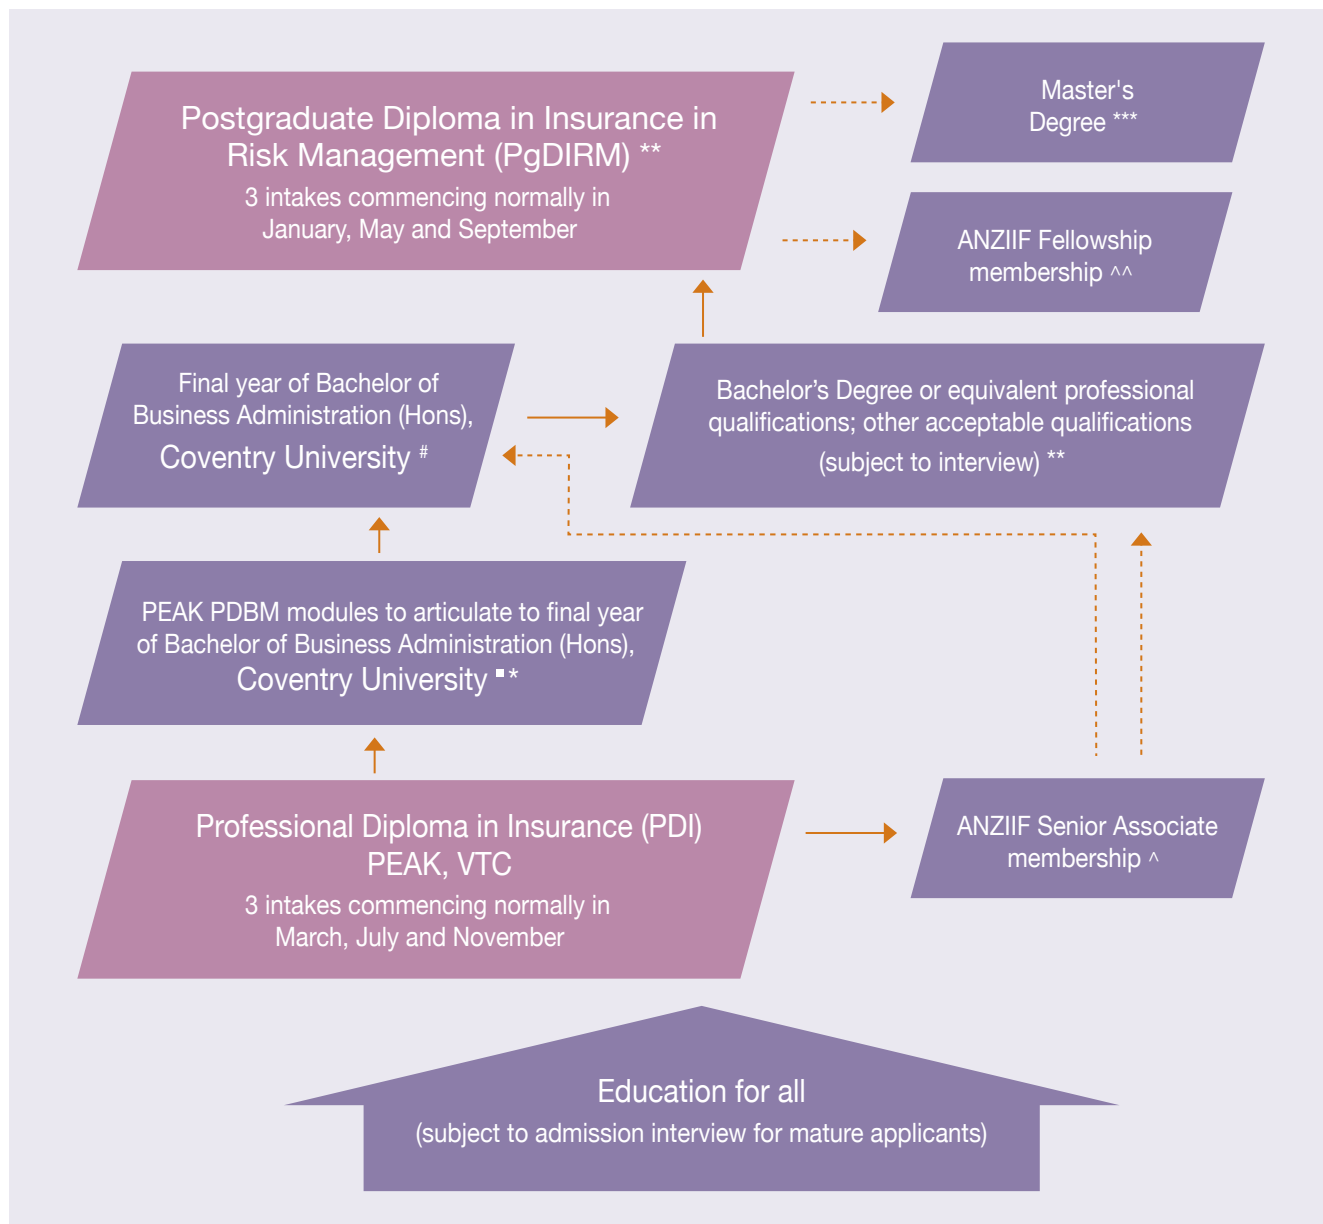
Postgraduate Diploma in Insurance in Risk Management (PgDIRM) **
3 intakes commencing normally in January, May and September

Master's Degree ***

ANZIIF Fellowship membership ^^

Final year of Bachelor of Business Administration (Hons), Coventry University #

Bachelor's Degree or equivalent professional qualifications; other acceptable qualifications (subject to interview) **

PEAK PDBM modules to articulate to final year of Bachelor of Business Administration (Hons), Coventry University ▪*

Professional Diploma in Insurance (PDI) PEAK, VTC
3 intakes commencing normally in March, July and November

ANZIIF Senior Associate membership ^

Education for all
(subject to admission interview for mature applicants)